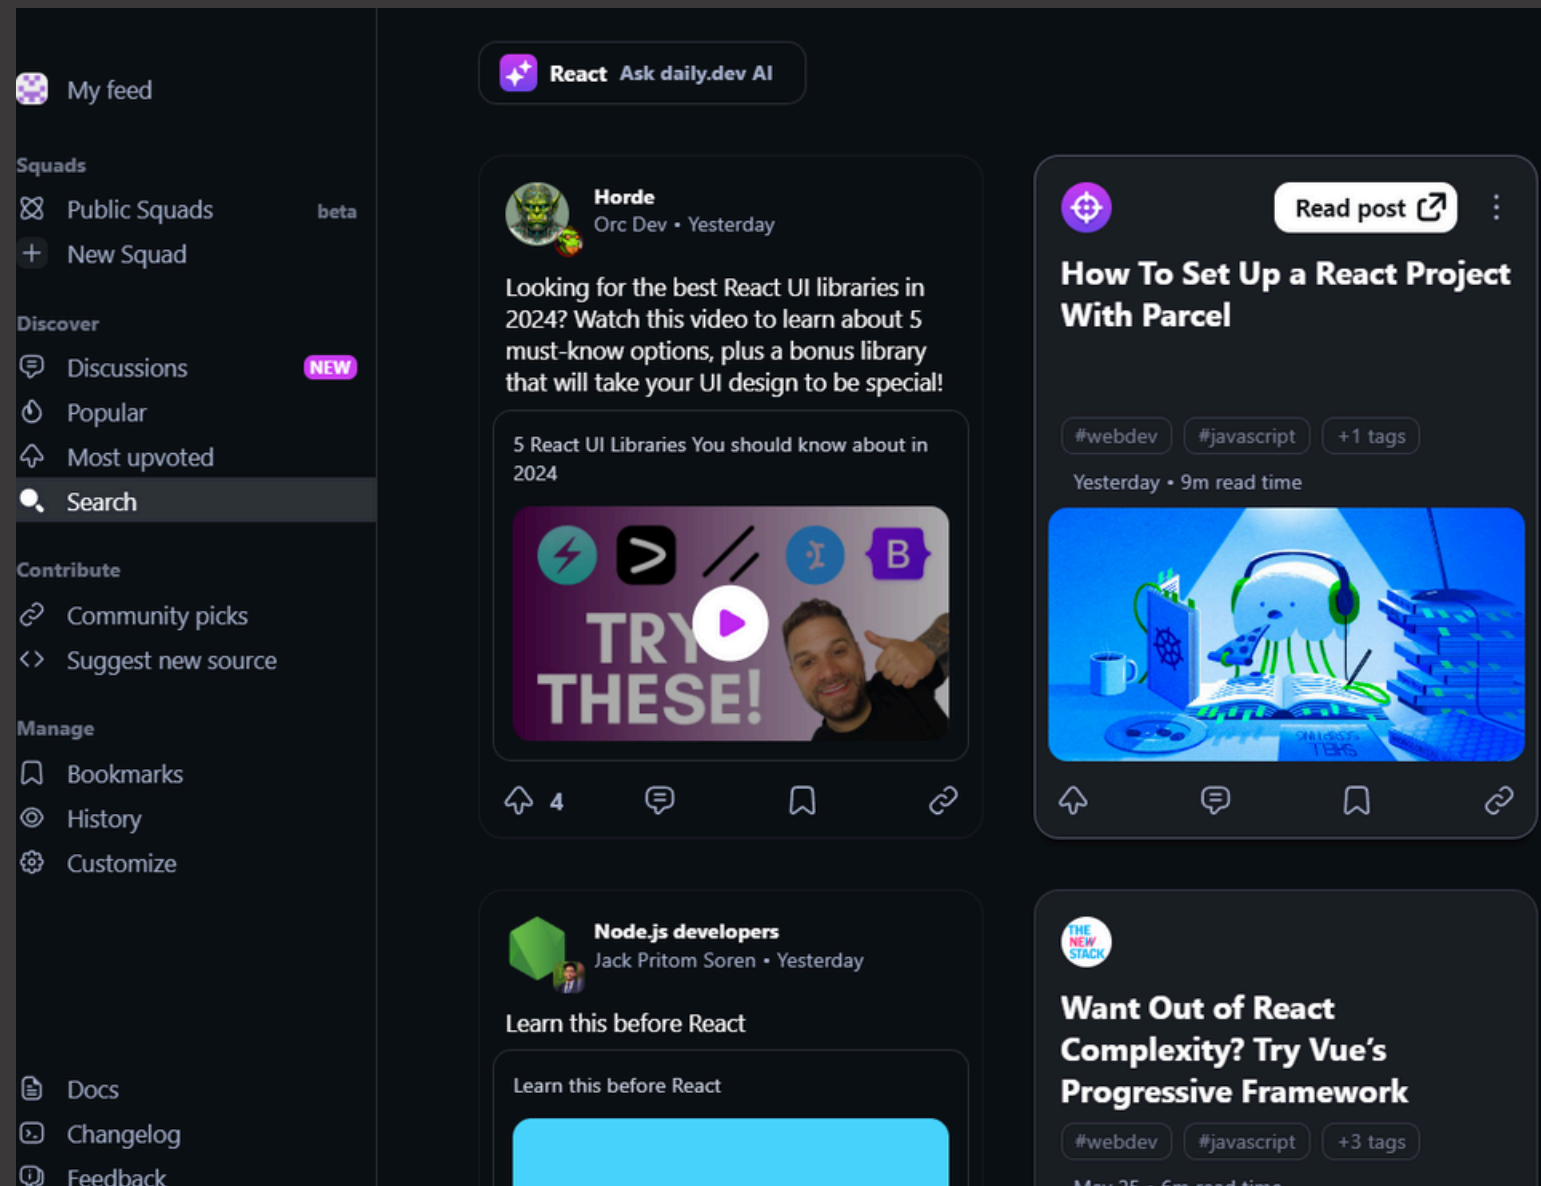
My feed

Squads

Public Squads beta

New Squad

Discover

Discussions NEW

Popular

Most upvoted

Search

Contribute

Community picks

Suggest new source

Manage

Bookmarks

History

Customize

Docs

Changelog

Feedback

React Ask daily.dev AI

Horde
Orc Dev • Yesterday

Looking for the best React UI libraries in 2024? Watch this video to learn about 5 must-know options, plus a bonus library that will take your UI design to be special!

5 React UI Libraries You should know about in 2024

TRY THESE!

4

Read post

How To Set Up a React Project With Parcel

#webdev #javascript +1 tags

Yesterday • 9m read time

Node.js developers
Jack Pritom Soren • Yesterday

Learn this before React

Learn this before React

THE NEW STACK

Want Out of React Complexity? Try Vue's Progressive Framework

#webdev #javascript +3 tags